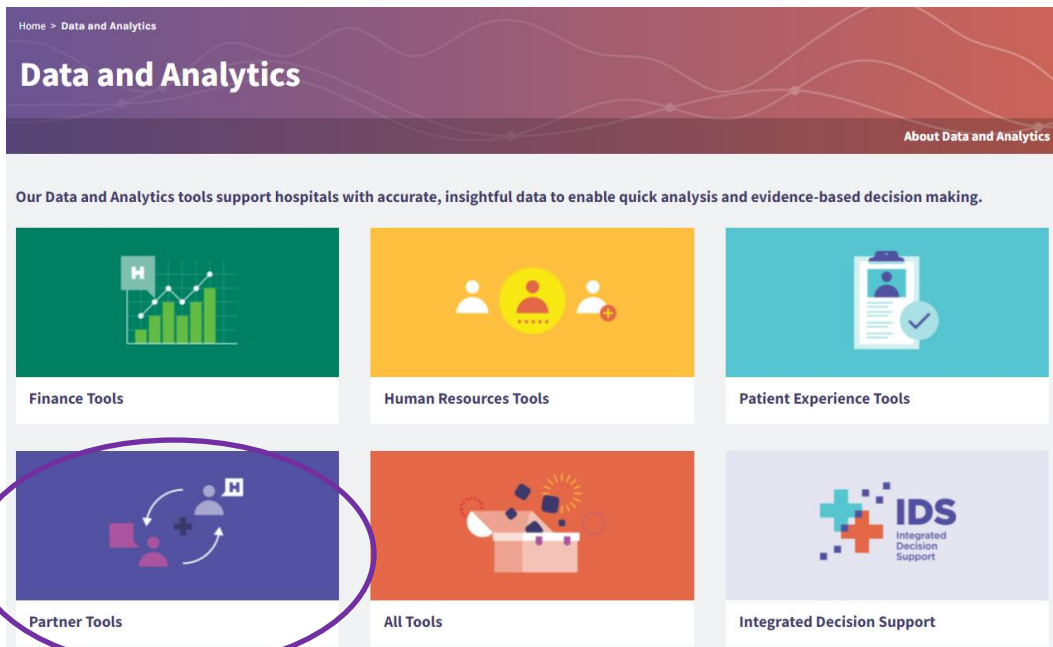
Home > Data and Analytics

Data and Analytics

About Data and Analytics

Our Data and Analytics tools support hospitals with accurate, insightful data to enable quick analysis and evidence-based decision making.

H

Finance Tools

Human Resources Tools

Patient Experience Tools

H

Partner Tools

All Tools

IDS Integrated Decision Support

Integrated Decision Support